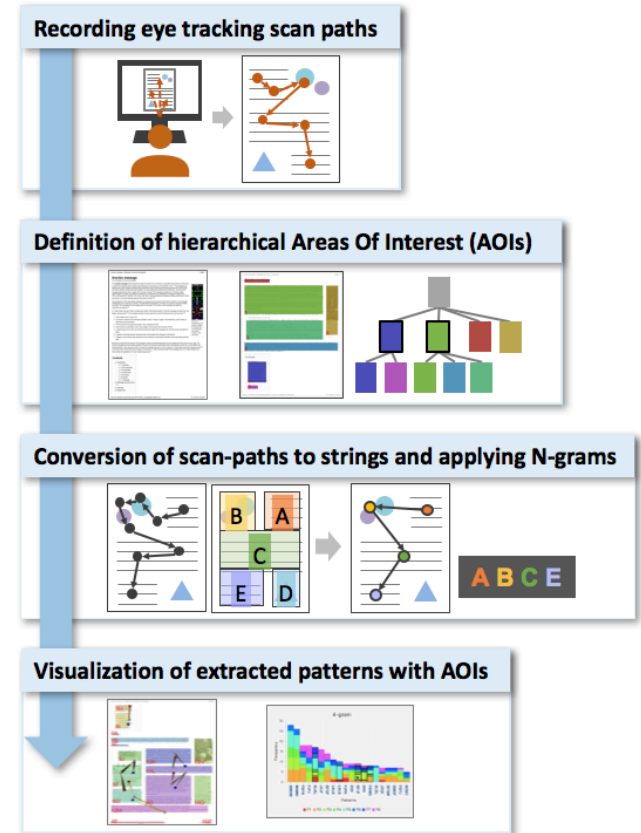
Recording eye tracking scan paths

Definition of hierarchical Areas Of Interest (AOIs)

Conversion of scan-paths to strings and applying N-grams

B A C E D

A B C E

Visualization of extracted patterns with AOIs

4-gram